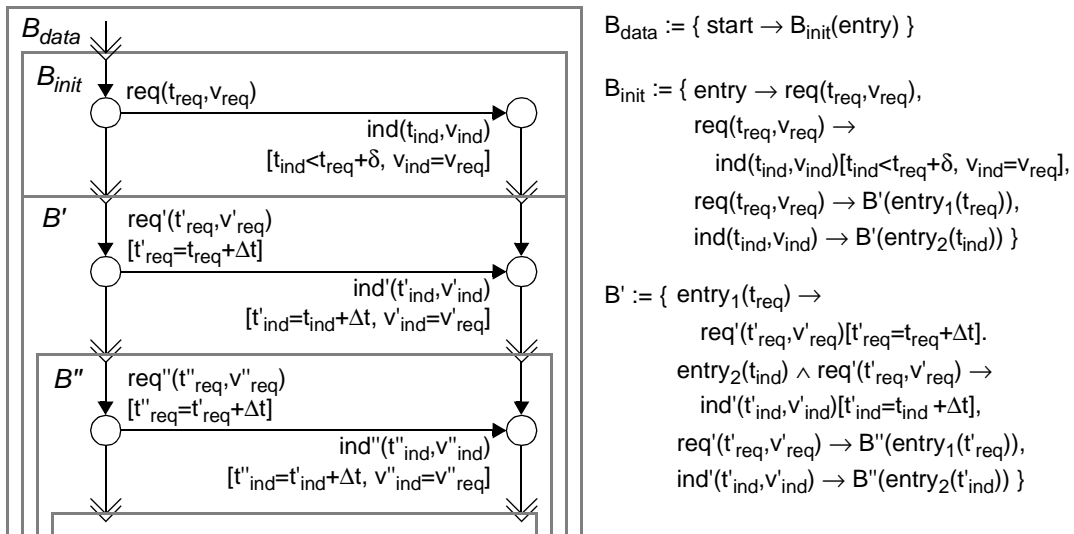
$B_{data}$

$B_{init}$

req($t_{req}$,$v_{req}$)

ind($t_{ind}$,$v_{ind}$)

[$t_{ind}$<$t_{req}$+δ, $v_{ind}$=$v_{req}$]

B'

req'($t'_{req}$,$v'_{req}$)

[$t'_{req}$=$t_{req}$+Δt]

ind'($t'_{ind}$,$v'_{ind}$)

[$t'_{ind}$=$t_{ind}$+Δt, $v'_{ind}$=$v'_{req}$]

B''

req''($t''_{req}$,$v''_{req}$)

[$t''_{req}$=$t'_{req}$+Δt]

ind''($t''_{ind}$,$v''_{ind}$)

[$t''_{ind}$=$t'_{ind}$+Δt, $v''_{ind}$=$v''_{req}$]

$B_{data}$ := { start → $B_{init}$(entry) }

$B_{init}$ := { entry → req($t_{req}$,$v_{req}$), req($t_{req}$,$v_{req}$) → ind($t_{ind}$,$v_{ind}$)[$t_{ind}$<$t_{req}$+δ, $v_{ind}$=$v_{req}$], req($t_{req}$,$v_{req}$) → B'($entry_1$($t_{req}$)), ind($t_{ind}$,$v_{ind}$) → B'($entry_2$($t_{ind}$)) }

B' := { $entry_1$($t_{req}$) → req'($t'_{req}$,$v'_{req}$)[$t'_{req}$=$t_{req}$+Δt]. $entry_2$($t_{ind}$) ∧ req'($t'_{req}$,$v'_{req}$) → ind'($t'_{ind}$,$v'_{ind}$)[$t'_{ind}$=$t_{ind}$ +Δt], req'($t'_{req}$,$v'_{req}$) → B''($entry_1$($t'_{req}$)), ind'($t'_{ind}$,$v'_{ind}$) → B''($entry_2$($t'_{ind}$)) }